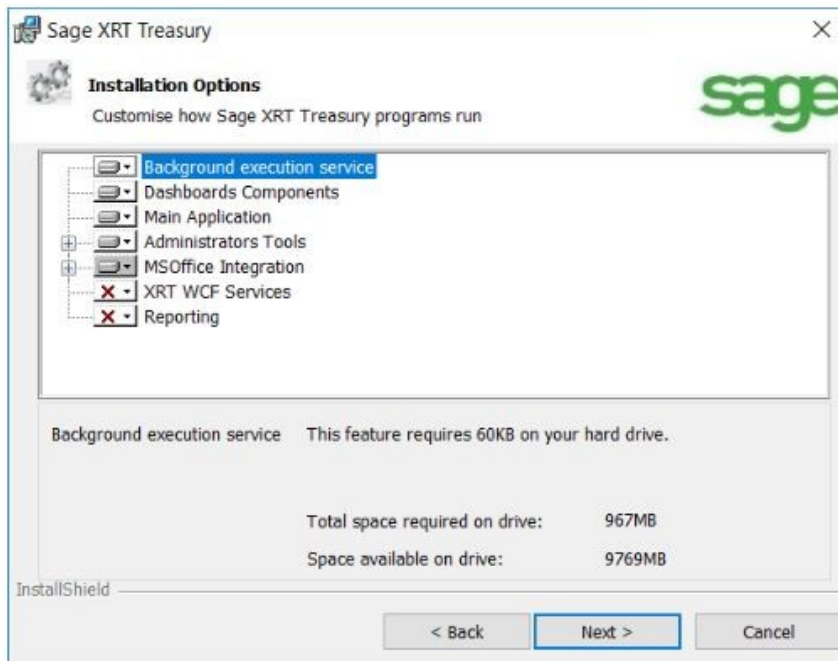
Sage XRT Treasury

Installation Options

Customise how Sage XRT Treasury programs run

sage

Background execution service
Dashboards Components
Main Application
Administrators Tools
MSOffice Integration
XRT WCF Services
Reporting

Background execution service

This feature requires 60KB on your hard drive.

Total space required on drive: 967MB

Space available on drive: 9769MB

InstallShield

< Back

Next >

Cancel